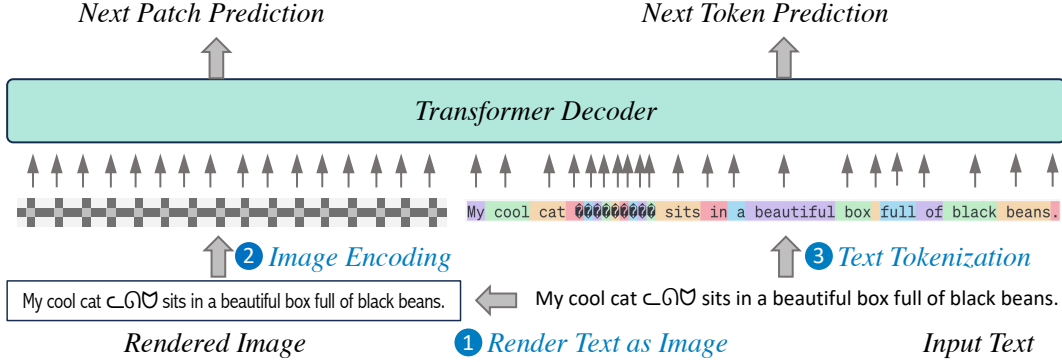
Next Patch Prediction

Next Token Prediction

Transformer Decoder

My cool cat ��������� sits in a beautiful box full of black beans.

2 Image Encoding

3 Text Tokenization

My cool cat ᓚᘏᗢ sits in a beautiful box full of black beans.

My cool cat ᓚᘏᗢ sits in a beautiful box full of black beans.

Rendered Image

1 Render Text as Image

Input Text